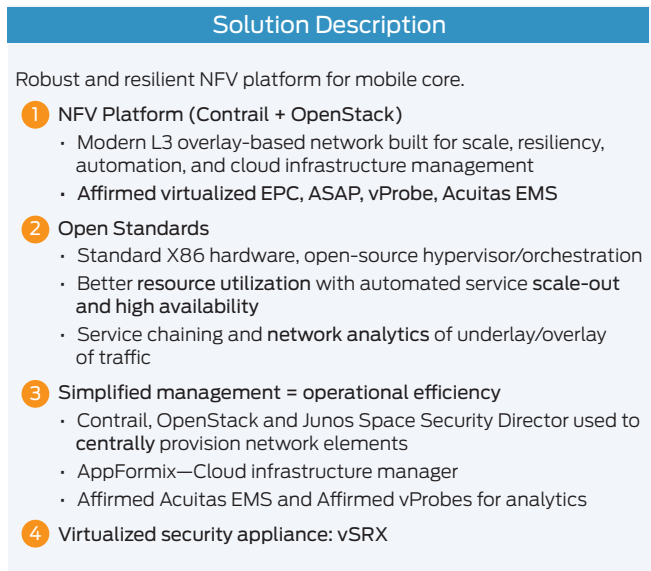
Solution Description

Robust and resilient NFV platform for mobile core.

1 NFV Platform (Contrail + OpenStack)

- Modern L3 overlay-based network built for scale, resiliency, automation, and cloud infrastructure management
- Affirmed virtualized EPC, ASAP, vProbe, Acuitas EMS

2 Open Standards

- Standard X86 hardware, open-source hypervisor/orchestration
- Better resource utilization with automated service scale-out and high availability
- Service chaining and network analytics of underlay/overlay of traffic

3 Simplified management = operational efficiency

- Contrail, OpenStack and Junos Space Security Director used to centrally provision network elements
- AppFormix—Cloud infrastructure manager
- Affirmed Acuitas EMS and Affirmed vProbes for analytics

4 Virtualized security appliance: vSRX